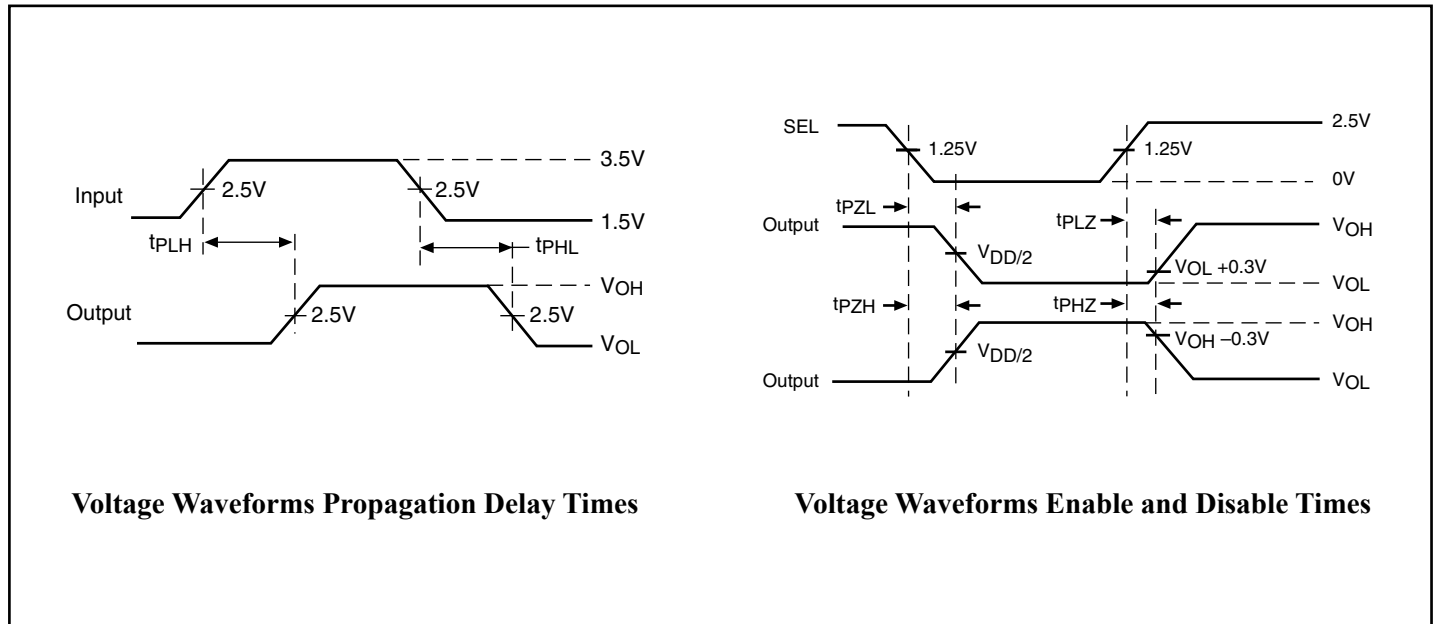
Input
2.5V
2.5V
3.5V
1.5V
$t_{PLH}$
$t_{PHL}$
Output
2.5V
2.5V
$V_{OH}$
$V_{OL}$

Voltage Waveforms Propagation Delay Times

SEL
1.25V
1.25V
2.5V
0V
$t_{PZL}$
$t_{PLZ}$
Output
$V_{DD/2}$
$V_{OH}$
$V_{OL}$ +0.3V
$V_{OL}$
$t_{PZH}$
$t_{PHZ}$
$V_{OH}$
$V_{OH}$ −0.3V
$V_{DD/2}$
Output
$V_{OL}$

Voltage Waveforms Enable and Disable Times